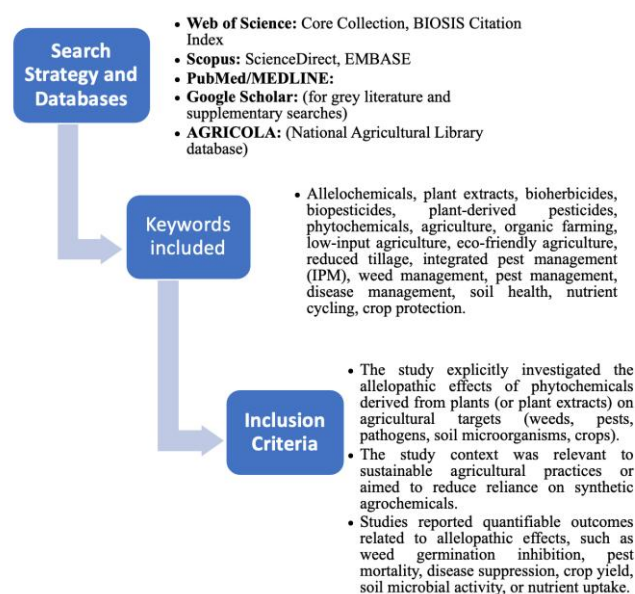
Search Strategy and Databases

- **Web of Science:** Core Collection, BIOSIS Citation Index
- **Scopus:** ScienceDirect, EMBASE
- **PubMed/MEDLINE:**
- **Google Scholar:** (for grey literature and supplementary searches)
- **AGRICOLA:** (National Agricultural Library database)

Keywords included

- Allelochemicals, plant extracts, bioherbicides, biopesticides, plant-derived pesticides, phytochemicals, agriculture, organic farming, low-input agriculture, eco-friendly agriculture, reduced tillage, integrated pest management (IPM), weed management, pest management, disease management, soil health, nutrient cycling, crop protection.

Inclusion Criteria

- The study explicitly investigated the allelopathic effects of phytochemicals derived from plants (or plant extracts) on agricultural targets (weeds, pests, pathogens, soil microorganisms, crops).
- The study context was relevant to sustainable agricultural practices or aimed to reduce reliance on synthetic agrochemicals.
- Studies reported quantifiable outcomes related to allelopathic effects, such as weed germination inhibition, pest mortality, disease suppression, crop yield, soil microbial activity, or nutrient uptake.